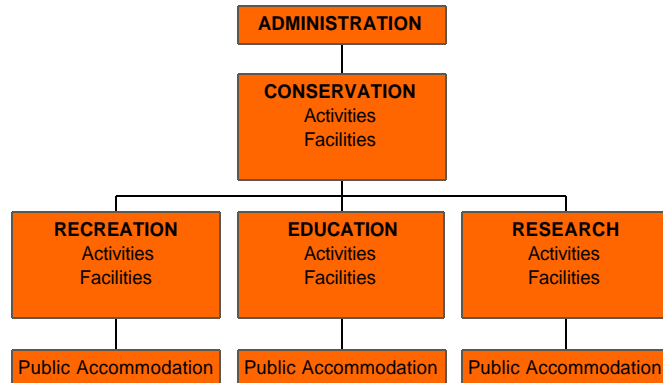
ADMINISTRATION

CONSERVATION
Activities
Facilities

RECREATION
Activities
Facilities

EDUCATION
Activities
Facilities

RESEARCH
Activities
Facilities

Public Accommodation

Public Accommodation

Public Accommodation